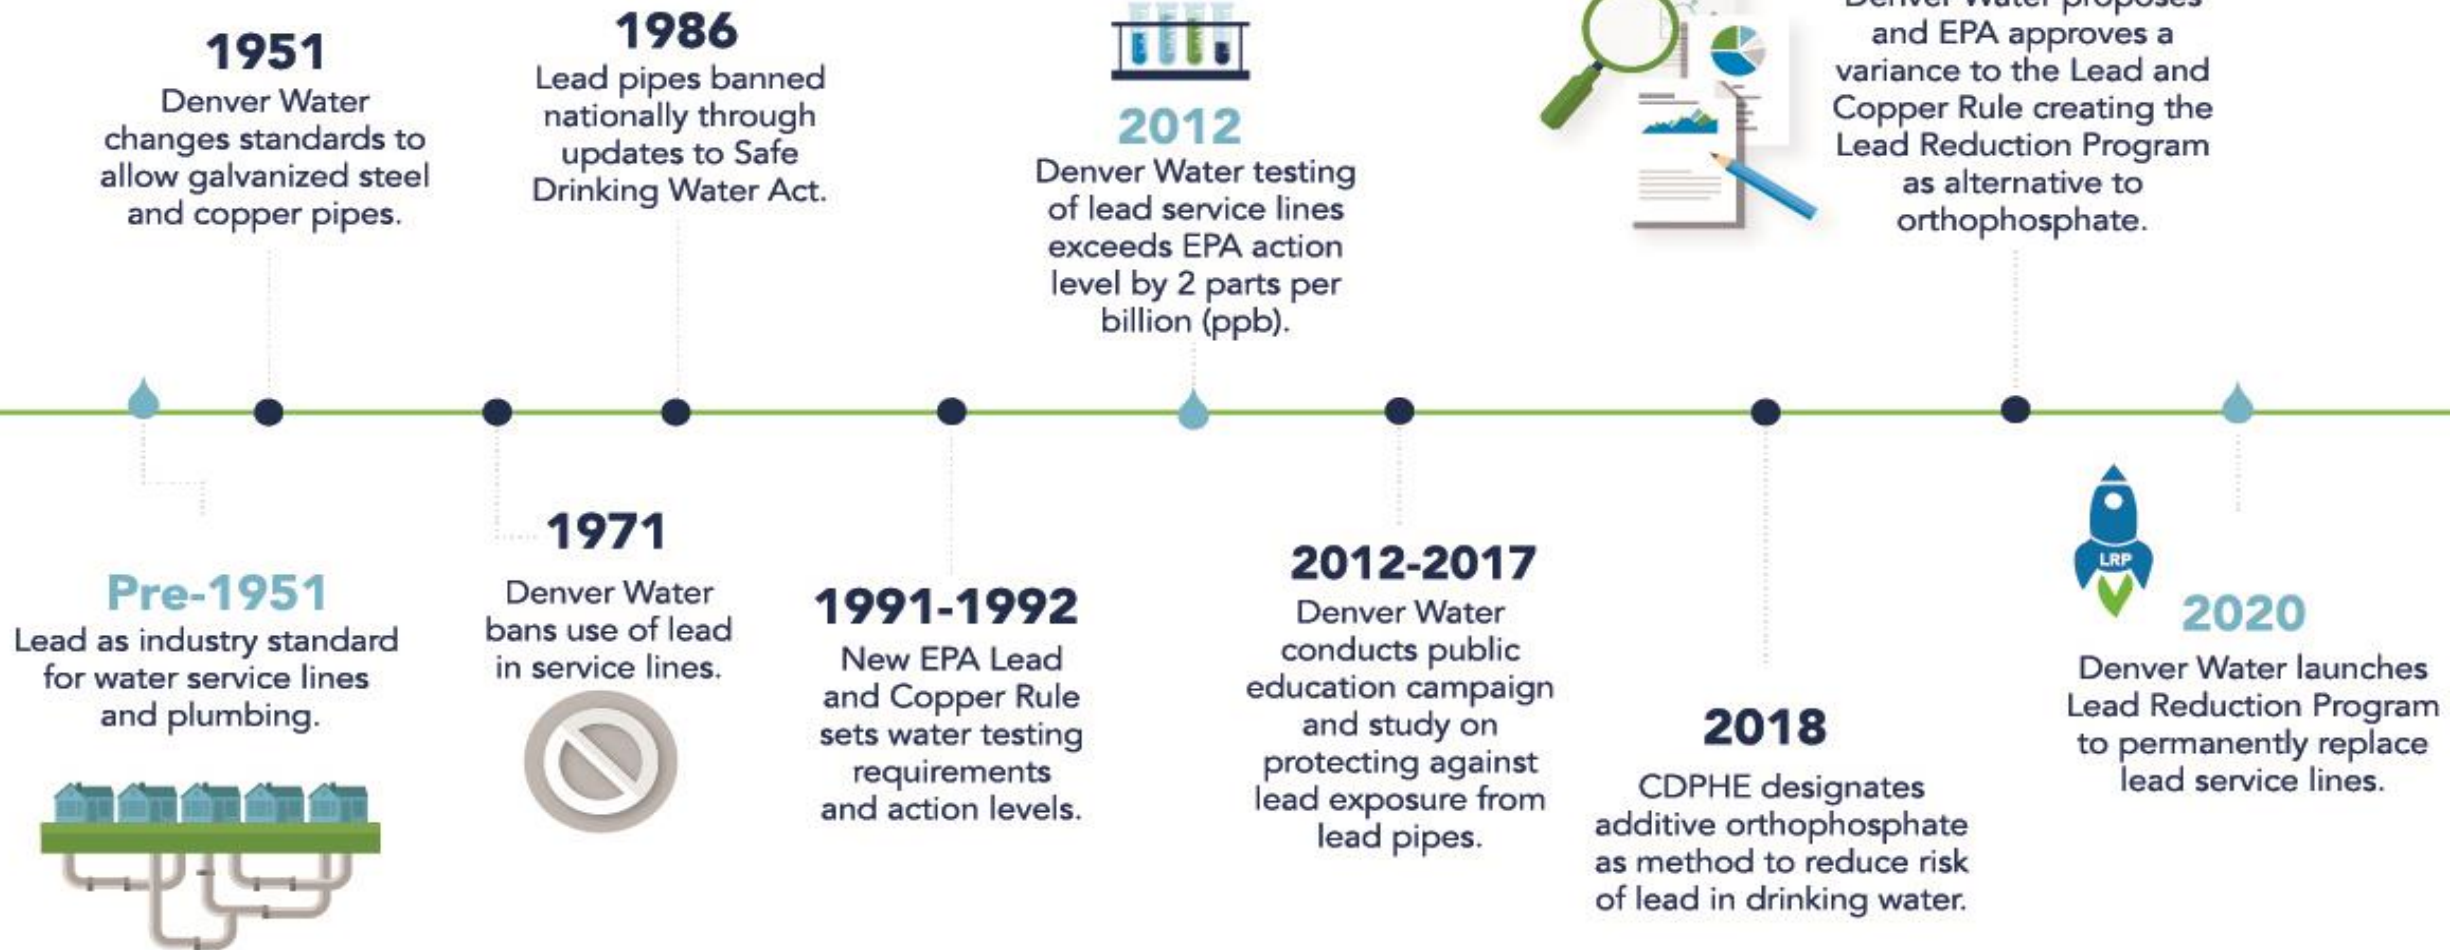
1951
Denver Water changes standards to allow galvanized steel and copper pipes.

1986
Lead pipes banned nationally through updates to Safe Drinking Water Act.

2012
Denver Water testing of lead service lines exceeds EPA action level by 2 parts per billion (ppb).

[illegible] and EPA approves a variance to the Lead and Copper Rule creating the Lead Reduction Program as alternative to orthophosphate.

Pre-1951
Lead as industry standard for water service lines and plumbing.

1971
Denver Water bans use of lead in service lines.

1991-1992
New EPA Lead and Copper Rule sets water testing requirements and action levels.

2012-2017
Denver Water conducts public education campaign and study on protecting against lead exposure from lead pipes.

2018
CDPHE designates additive orthophosphate as method to reduce risk of lead in drinking water.

LRP

2020
Denver Water launches Lead Reduction Program to permanently replace lead service lines.